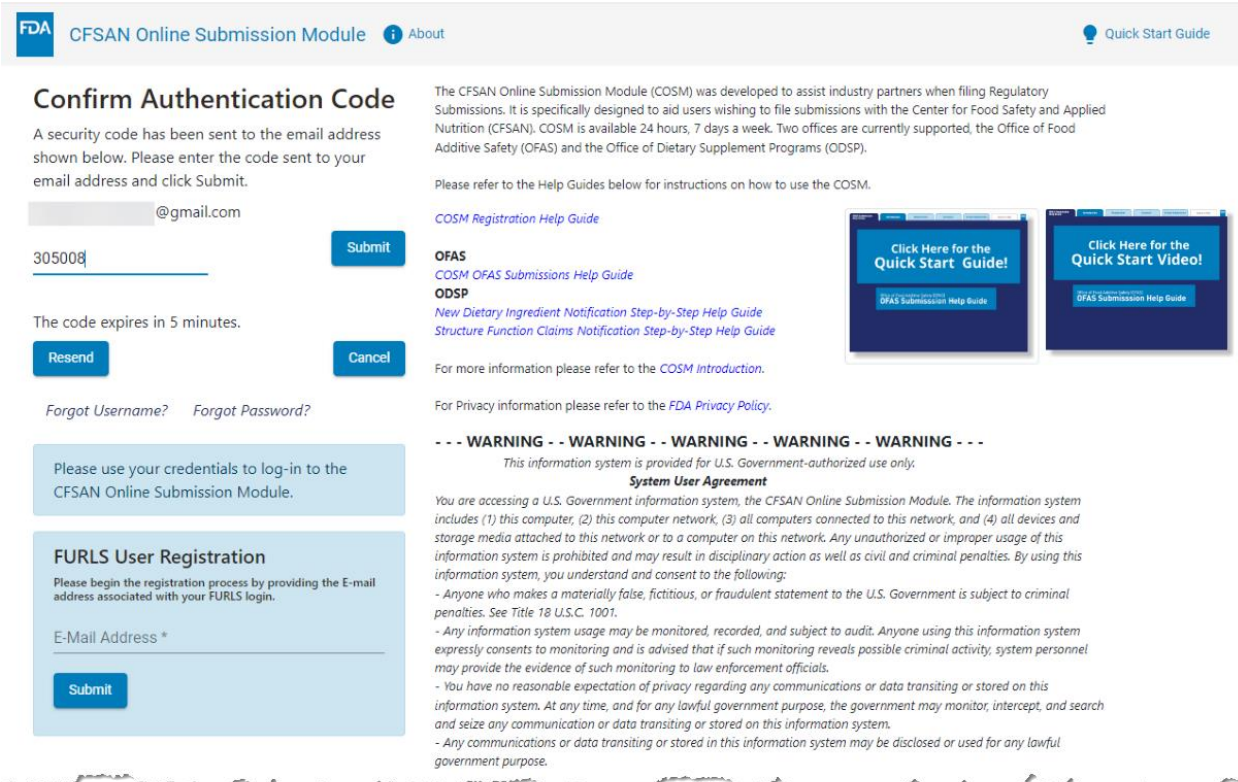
FDA CFSAN Online Submission Module About

Quick Start Guide

Confirm Authentication Code

A security code has been sent to the email address shown below. Please enter the code sent to your email address and click Submit.

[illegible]@gmail.com

305008

Submit

The code expires in 5 minutes.

Resend

Cancel

Forgot Username? Forgot Password?

Please use your credentials to log-in to the CFSAN Online Submission Module.

FURLS User Registration

Please begin the registration process by providing the E-mail address associated with your FURLS login.

E-Mail Address *

Submit

The CFSAN Online Submission Module (COSM) was developed to assist industry partners when filing Regulatory Submissions. It is specifically designed to aid users wishing to file submissions with the Center for Food Safety and Applied Nutrition (CFSAN). COSM is available 24 hours, 7 days a week. Two offices are currently supported, the Office of Food Additive Safety (OFAS) and the Office of Dietary Supplement Programs (ODSP).

Please refer to the Help Guides below for instructions on how to use the COSM.

COSM Registration Help Guide

OFAS
COSM OFAS Submissions Help Guide
ODSP
New Dietary Ingredient Notification Step-by-Step Help Guide
Structure Function Claims Notification Step-by-Step Help Guide

Click Here for the Quick Start Guide!
OFAS Submission Help Guide

Click Here for the Quick Start Video!
OFAS Submission Help Guide

For more information please refer to the COSM Introduction.

For Privacy information please refer to the FDA Privacy Policy.

- - - WARNING - - WARNING - - WARNING - - WARNING - - WARNING - - -
This information system is provided for U.S. Government-authorized use only.
System User Agreement
You are accessing a U.S. Government information system, the CFSAN Online Submission Module. The information system includes (1) this computer, (2) this computer network, (3) all computers connected to this network, and (4) all devices and storage media attached to this network or to a computer on this network. Any unauthorized or improper usage of this information system is prohibited and may result in disciplinary action as well as civil and criminal penalties. By using this information system, you understand and consent to the following:
- Anyone who makes a materially false, fictitious, or fraudulent statement to the U.S. Government is subject to criminal penalties. See Title 18 U.S.C. 1001.
- Any information system usage may be monitored, recorded, and subject to audit. Anyone using this information system expressly consents to monitoring and is advised that if such monitoring reveals possible criminal activity, system personnel may provide the evidence of such monitoring to law enforcement officials.
- You have no reasonable expectation of privacy regarding any communications or data transiting or stored on this information system. At any time, and for any lawful government purpose, the government may monitor, intercept, and search and seize any communication or data transiting or stored on this information system.
- Any communications or data transiting or stored in this information system may be disclosed or used for any lawful government purpose.